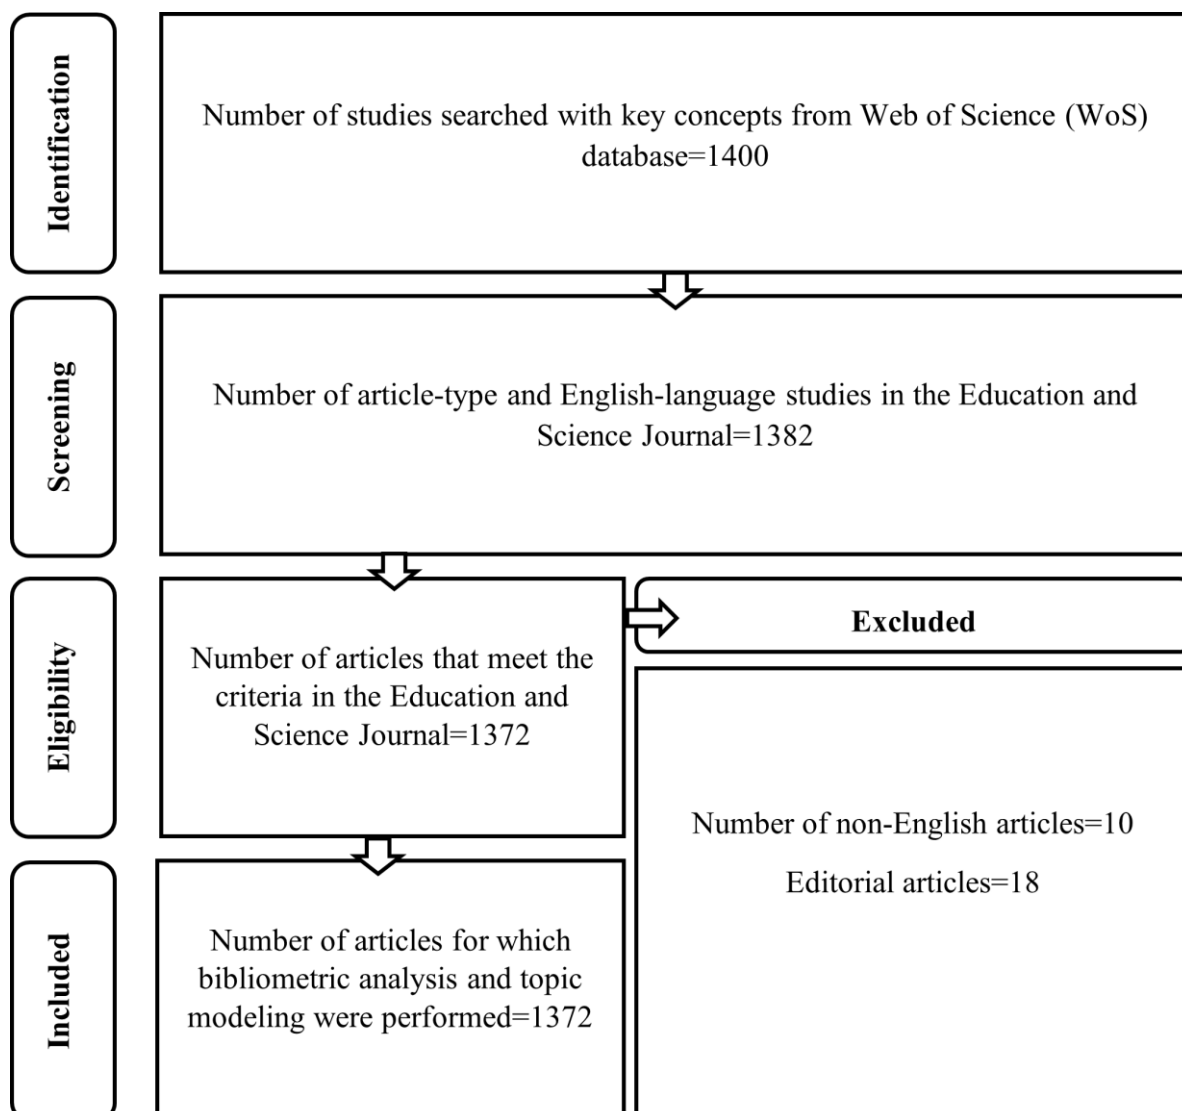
Identification

Number of studies searched with key concepts from Web of Science (WoS) database=1400

Screening

Number of article-type and English-language studies in the Education and Science Journal=1382

Eligibility

Number of articles that meet the criteria in the Education and Science Journal=1372

Excluded

Number of non-English articles=10

Editorial articles=18

Included

Number of articles for which bibliometric analysis and topic modeling were performed=1372